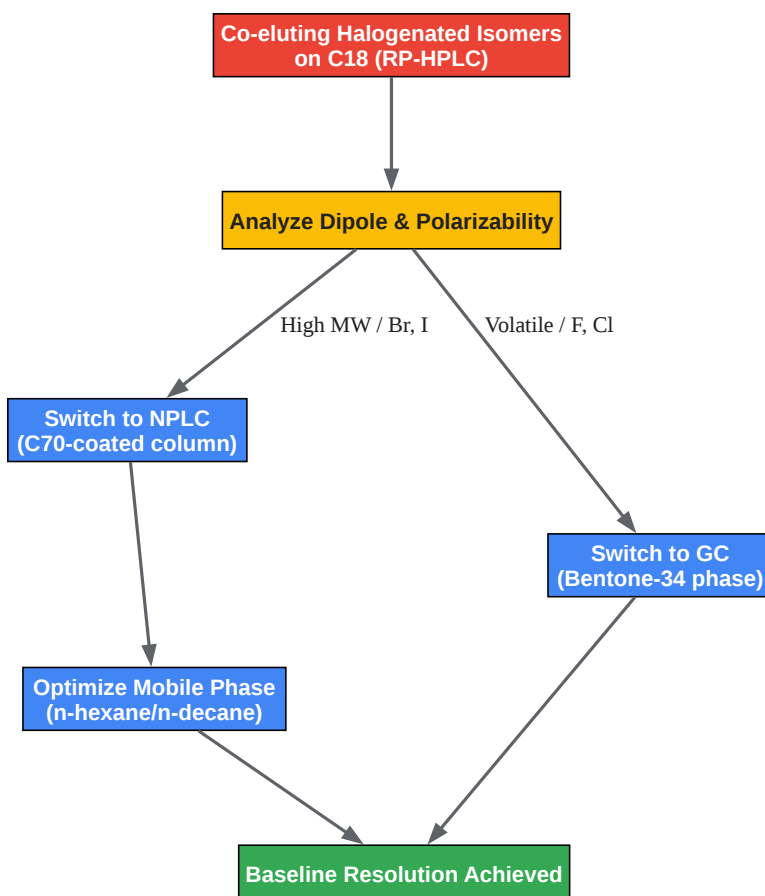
Co-eluting Halogenated Isomers on C18 (RP-HPLC)

Analyze Dipole & Polarizability

High MW / Br, I

Volatile / F, Cl

Switch to NPLC (C70-coated column)

Switch to GC (Bentone-34 phase)

Optimize Mobile Phase (n-hexane/n-decane)

Baseline Resolution Achieved